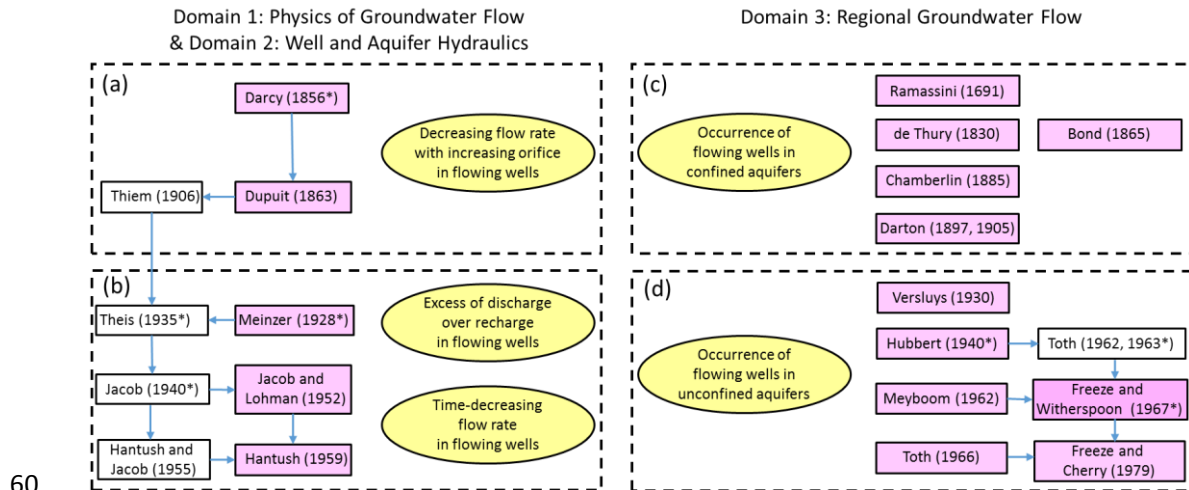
Domain 1: Physics of Groundwater Flow & Domain 2: Well and Aquifer Hydraulics

Domain 3: Regional Groundwater Flow

(a)
Darcy (1856*)
Decreasing flow rate with increasing orifice in flowing wells
Thiem (1906)
Dupuit (1863)

(b)
Theis (1935*)
Meinzer (1928*)
Excess of discharge over recharge in flowing wells
Jacob (1940*)
Jacob and Lohman (1952)
Time-decreasing flow rate in flowing wells
Hantush and Jacob (1955)
Hantush (1959)

(c)
Ramassini (1691)
Occurrence of flowing wells in confined aquifers
de Thury (1830)
Bond (1865)
Chamberlin (1885)
Darton (1897, 1905)

(d)
Versluys (1930)
Hubbert (1940*)
Toth (1962, 1963*)
Occurrence of flowing wells in unconfined aquifers
Meyboom (1962)
Freeze and Witherspoon (1967*)
Toth (1966)
Freeze and Cherry (1979)

60